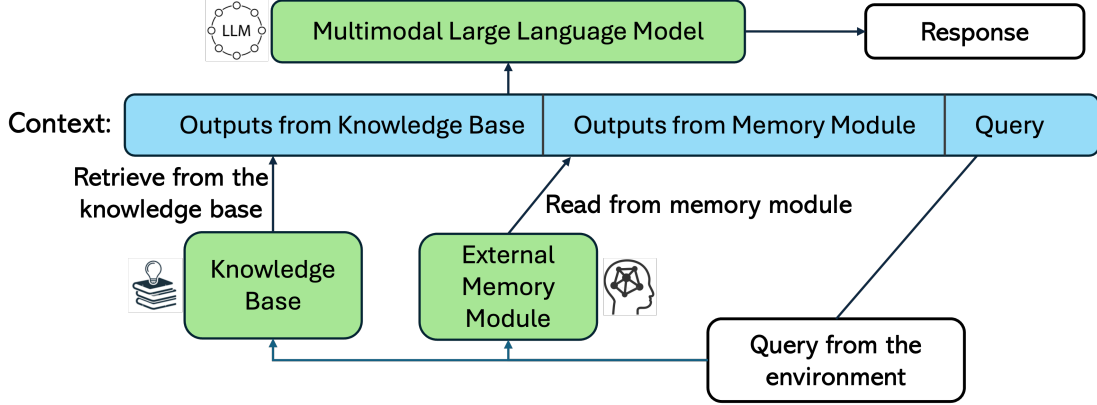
LLM

Multimodal Large Language Model

Response

Context:

Outputs from Knowledge Base

Outputs from Memory Module

Query

Retrieve from the knowledge base

Read from memory module

Knowledge Base

External Memory Module

Query from the environment